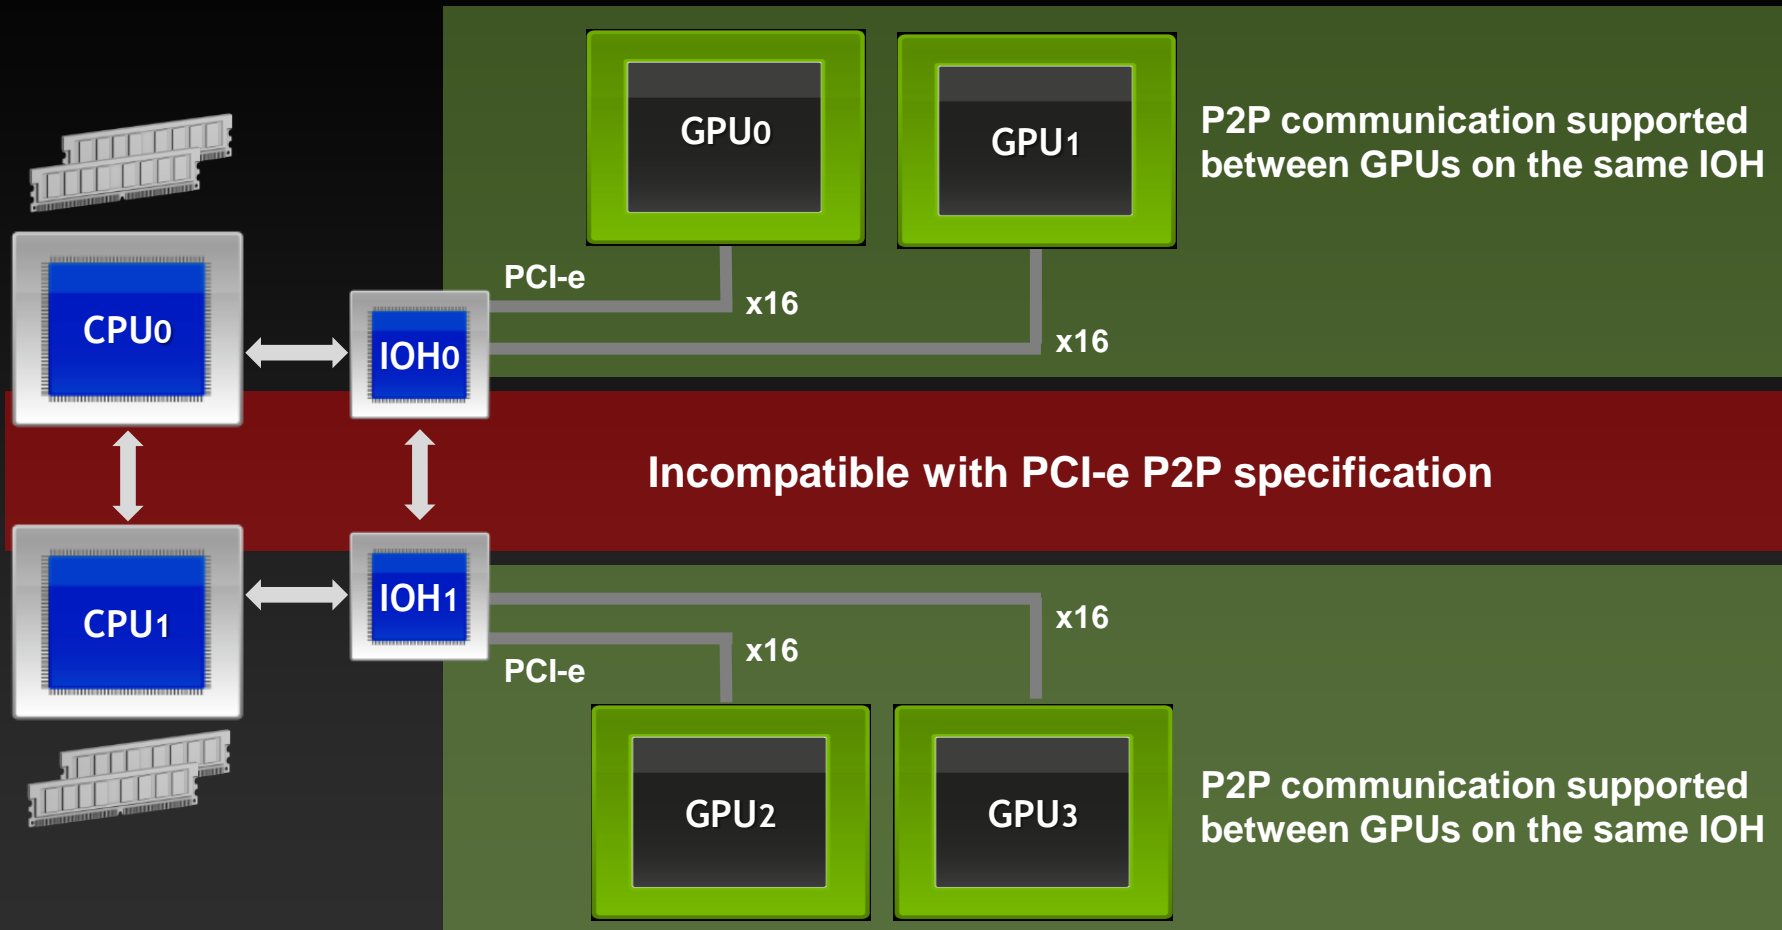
GPU0

GPU1

P2P communication supported between GPUs on the same IOH

CPU0

IOH0

PCI-e

x16

x16

Incompatible with PCI-e P2P specification

CPU1

IOH1

x16

x16

PCI-e

GPU2

GPU3

P2P communication supported between GPUs on the same IOH